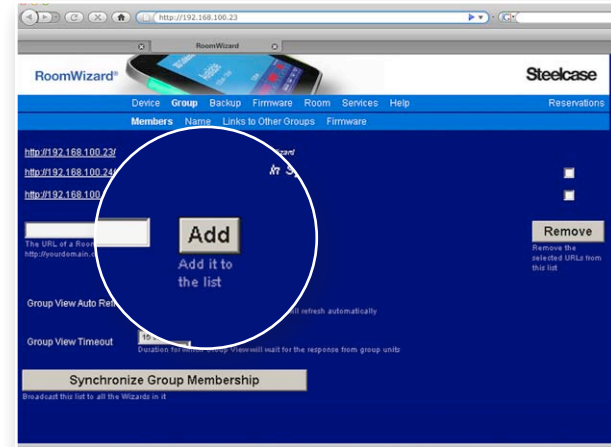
http://192.168.100.23

RoomWizard

RoomWizard®

Steelcase

Device Group Backup Firmware Room Services Help

Reservations

Members Name Links to Other Groups Firmware

http://192.168.100.23/

http://192.168.100.24/

http://192.168.100.

izard

The URL of a Room
http://yourdomain.c

Add

Add it to the list

Remove

Remove the selected URLs from this list

Group View Auto Re

ill refresh automatically

Group View Timeout

15

Duration for Group View will wait for the response from group units

Synchronize Group Membership

Broadcast this list to all the Wizards in it